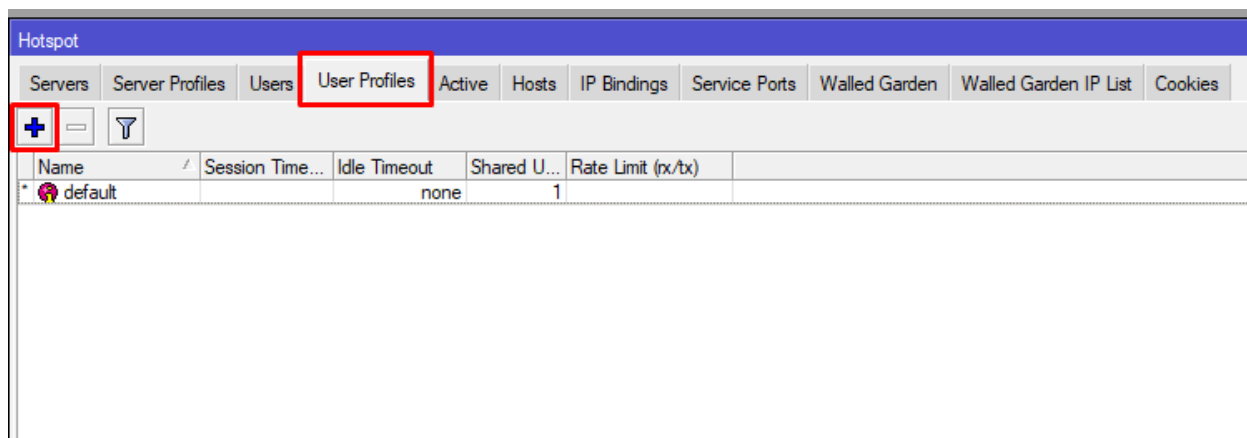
Hotspot

Servers | Server Profiles | Users | User Profiles | Active | Hosts | IP Bindings | Service Ports | Walled Garden | Walled Garden IP List | Cookies

| Name | Session Time... | Idle Timeout | Shared U... | Rate Limit (rx/tx) |
|---|---|---|---|---|
| * default | | none | 1 | |